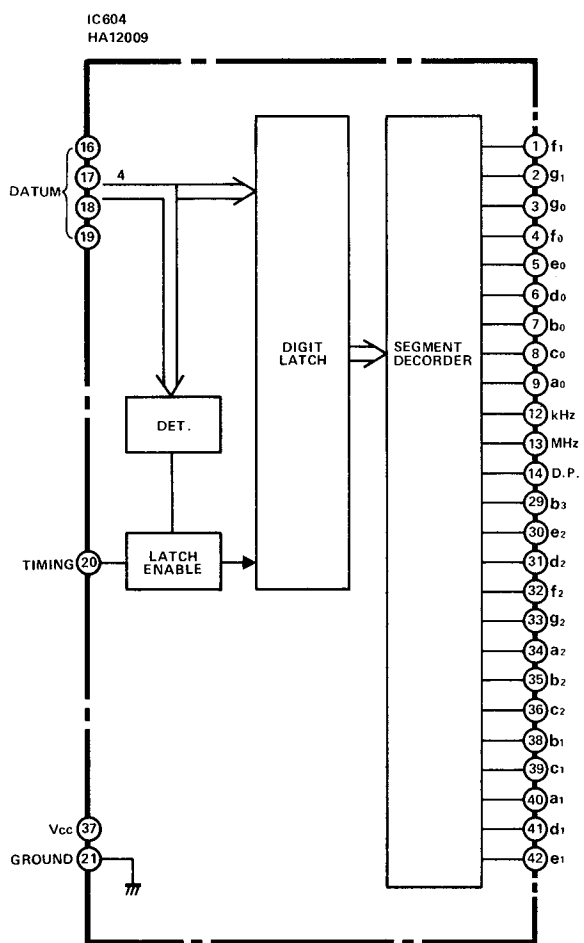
IC604
HA12009

DATUM
16
17
18
19
4

DET.

TIMING 20
LATCH ENABLE

DIGIT LATCH

SEGMENT DECORDER

Vcc 37
GROUND 21

1 $f_1$
2 $g_1$
3 $g_0$
4 $f_0$
5 $e_0$
6 $d_0$
7 $b_0$
8 $c_0$
9 $a_0$
12 kHz
13 MHz
14 D.P.
29 $b_3$
30 $e_2$
31 $d_2$
32 $f_2$
33 $g_2$
34 $a_2$
35 $b_2$
36 $c_2$
38 $b_1$
39 $c_1$
40 $a_1$
41 $d_1$
42 $e_1$